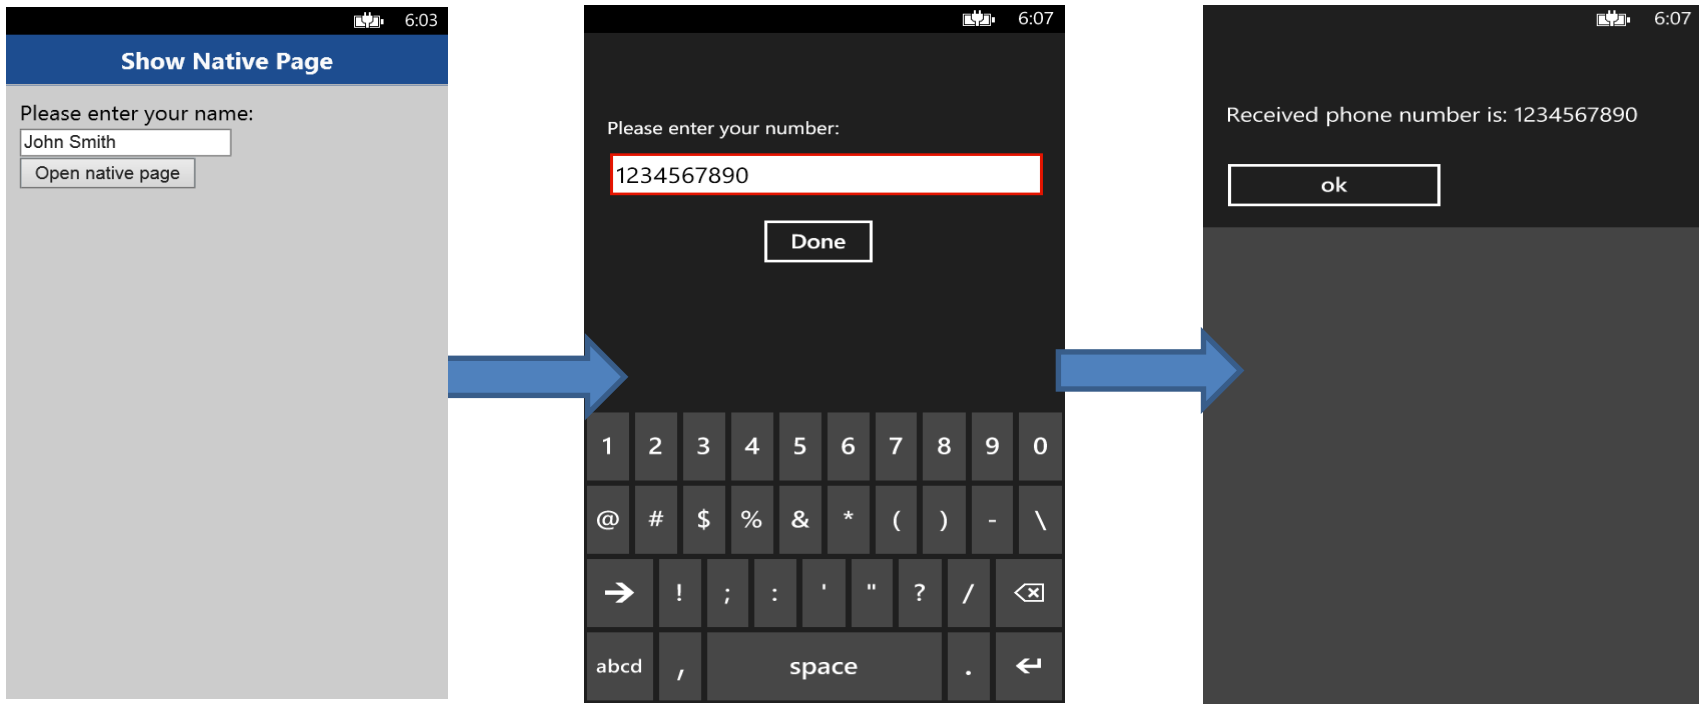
6:03

Show Native Page

Please enter your name:

John Smith

Open native page

6:07

Please enter your number:

1234567890

Done

1 2 3 4 5 6 7 8 9 0

@ # $ % & * ( ) - \

! ; : ' " ? /

abcd , space .

6:07

Received phone number is: 1234567890

ok